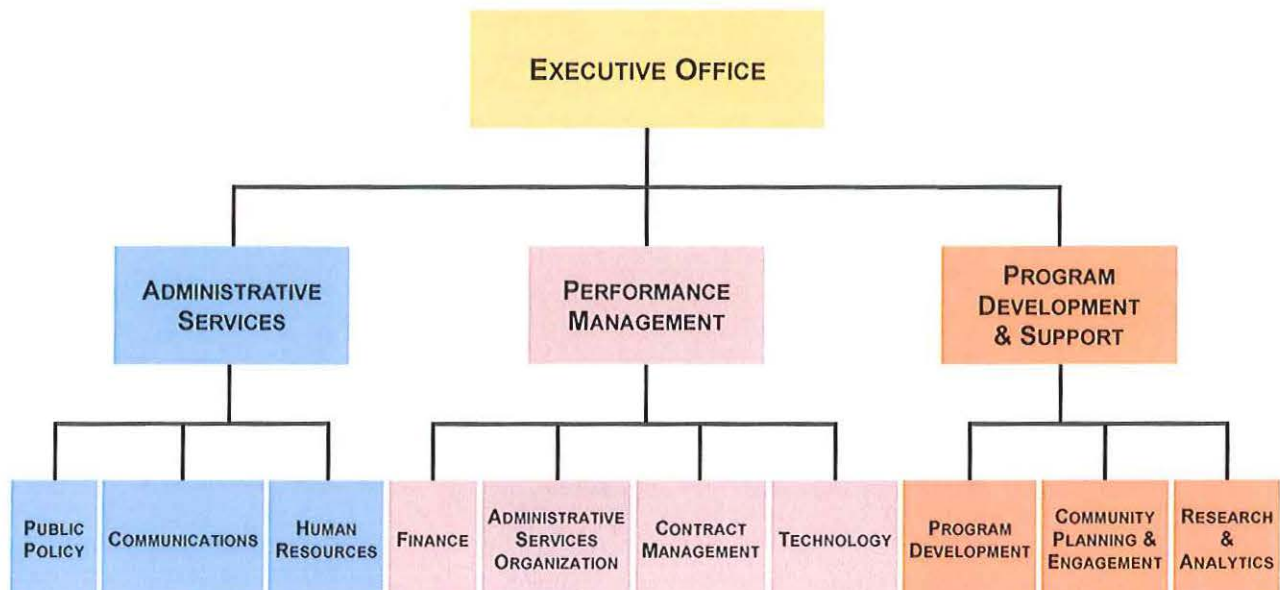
EXECUTIVE OFFICE

ADMINISTRATIVE SERVICES

PERFORMANCE MANAGEMENT

PROGRAM DEVELOPMENT & SUPPORT

PUBLIC POLICY

COMMUNICATIONS

HUMAN RESOURCES

FINANCE

ADMINISTRATIVE SERVICES ORGANIZATION

CONTRACT MANAGEMENT

TECHNOLOGY

PROGRAM DEVELOPMENT

COMMUNITY PLANNING & ENGAGEMENT

RESEARCH & ANALYTICS